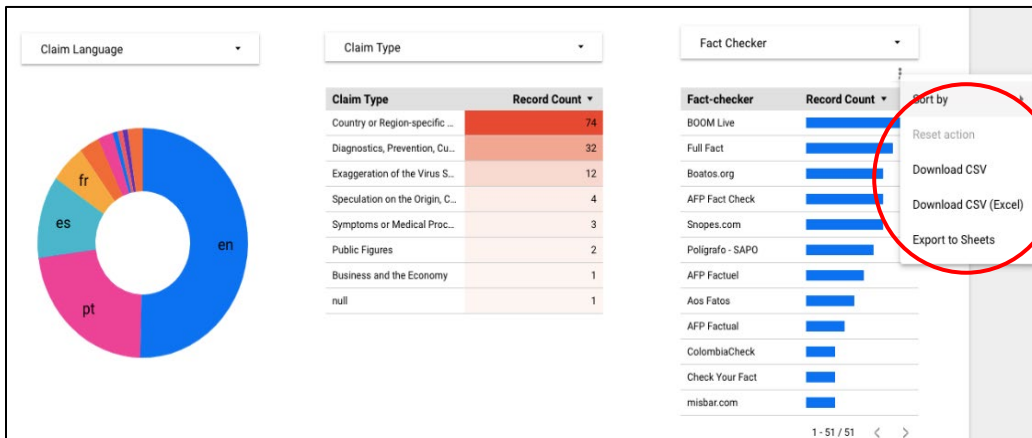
Claim Language

fr
es
en
pt

Claim Type

| Claim Type | Record Count ▾ |
|---|---|
| Country or Region-specific ... | 74 |
| Diagnostics, Prevention, Cu... | 32 |
| Exaggeration of the Virus S... | 12 |
| Speculation on the Origin, C... | 4 |
| Symptoms or Medical Proc... | 3 |
| Public Figures | 2 |
| Business and the Economy | 1 |
| null | 1 |

Fact Checker

| Fact-checker | Record Count ▾ |
|---|---|
| BOOM Live | |
| Full Fact | |
| Boatos.org | |
| AFP Fact Check | |
| Snopes.com | |
| Polígrafo - SAPO | |
| AFP Factuel | |
| Aos Fatos | |
| AFP Factual | |
| ColombiaCheck | |
| Check Your Fact | |
| misbar.com | |

1 - 51 / 51 < >

Sort by
Reset action
Download CSV
Download CSV (Excel)
Export to Sheets